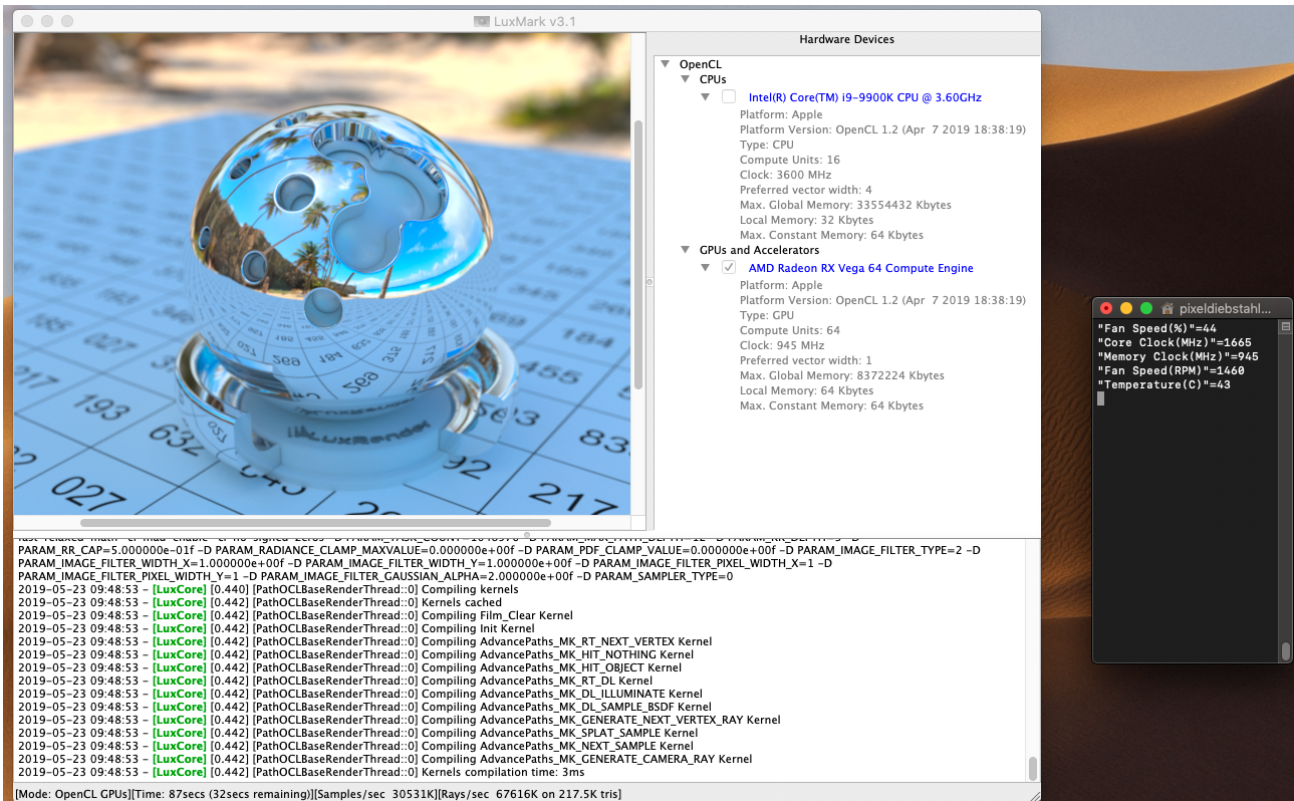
LuxMark v3.1

Hardware Devices

OpenCL
CPUs
Intel(R) Core(TM) i9-9900K CPU @ 3.60GHz
Platform: Apple
Platform Version: OpenCL 1.2 (Apr 7 2019 18:38:19)
Type: CPU
Compute Units: 16
Clock: 3600 MHz
Preferred vector width: 4
Max. Global Memory: 33554432 Kbytes
Local Memory: 32 Kbytes
Max. Constant Memory: 64 Kbytes
GPUs and Accelerators
AMD Radeon RX Vega 64 Compute Engine
Platform: Apple
Platform Version: OpenCL 1.2 (Apr 7 2019 18:38:19)
Type: GPU
Compute Units: 64
Clock: 945 MHz
Preferred vector width: 1
Max. Global Memory: 8372224 Kbytes
Local Memory: 64 Kbytes
Max. Constant Memory: 64 Kbytes

pixeldiebstahl...
"Fan Speed(%)"=44
"Core Clock(MHz)"=1665
"Memory Clock(MHz)"=945
"Fan Speed(RPM)"=1460
"Temperature(C)"=43

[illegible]
PARAM_RR_CAP=5.000000e-01f -D PARAM_RADIANCE_CLAMP_MAXVALUE=0.000000e+00f -D PARAM_PDF_CLAMP_VALUE=0.000000e+00f -D PARAM_IMAGE_FILTER_TYPE=2 -D PARAM_IMAGE_FILTER_WIDTH_X=1.000000e+00f -D PARAM_IMAGE_FILTER_WIDTH_Y=1.000000e+00f -D PARAM_IMAGE_FILTER_PIXEL_WIDTH_X=1 -D PARAM_IMAGE_FILTER_PIXEL_WIDTH_Y=1 -D PARAM_IMAGE_FILTER_GAUSSIAN_ALPHA=2.000000e+00f -D PARAM_SAMPLER_TYPE=0
2019-05-23 09:48:53 - [LuxCore] [0.440] [PathOCLBaseRenderThread::0] Compiling kernels
2019-05-23 09:48:53 - [LuxCore] [0.442] [PathOCLBaseRenderThread::0] Kernels cached
2019-05-23 09:48:53 - [LuxCore] [0.442] [PathOCLBaseRenderThread::0] Compiling Film_Clear Kernel
2019-05-23 09:48:53 - [LuxCore] [0.442] [PathOCLBaseRenderThread::0] Compiling Init Kernel
2019-05-23 09:48:53 - [LuxCore] [0.442] [PathOCLBaseRenderThread::0] Compiling AdvancePaths_MK_RT_NEXT_VERTEX Kernel
2019-05-23 09:48:53 - [LuxCore] [0.442] [PathOCLBaseRenderThread::0] Compiling AdvancePaths_MK_HIT_NOTHING Kernel
2019-05-23 09:48:53 - [LuxCore] [0.442] [PathOCLBaseRenderThread::0] Compiling AdvancePaths_MK_HIT_OBJECT Kernel
2019-05-23 09:48:53 - [LuxCore] [0.442] [PathOCLBaseRenderThread::0] Compiling AdvancePaths_MK_RT_DL Kernel
2019-05-23 09:48:53 - [LuxCore] [0.442] [PathOCLBaseRenderThread::0] Compiling AdvancePaths_MK_DL_ILLUMINATE Kernel
2019-05-23 09:48:53 - [LuxCore] [0.442] [PathOCLBaseRenderThread::0] Compiling AdvancePaths_MK_DL_SAMPLE_BSDF Kernel
2019-05-23 09:48:53 - [LuxCore] [0.442] [PathOCLBaseRenderThread::0] Compiling AdvancePaths_MK_GENERATE_NEXT_VERTEX_RAY Kernel
2019-05-23 09:48:53 - [LuxCore] [0.442] [PathOCLBaseRenderThread::0] Compiling AdvancePaths_MK_SPLAT_SAMPLE Kernel
2019-05-23 09:48:53 - [LuxCore] [0.442] [PathOCLBaseRenderThread::0] Compiling AdvancePaths_MK_NEXT_SAMPLE Kernel
2019-05-23 09:48:53 - [LuxCore] [0.442] [PathOCLBaseRenderThread::0] Compiling AdvancePaths_MK_GENERATE_CAMERA_RAY Kernel
2019-05-23 09:48:53 - [LuxCore] [0.442] [PathOCLBaseRenderThread::0] Kernels compilation time: 3ms
[Mode: OpenCL GPUs][Time: 87secs (32secs remaining)][Samples/sec 30531K][Rays/sec 67616K on 217.5K tris]